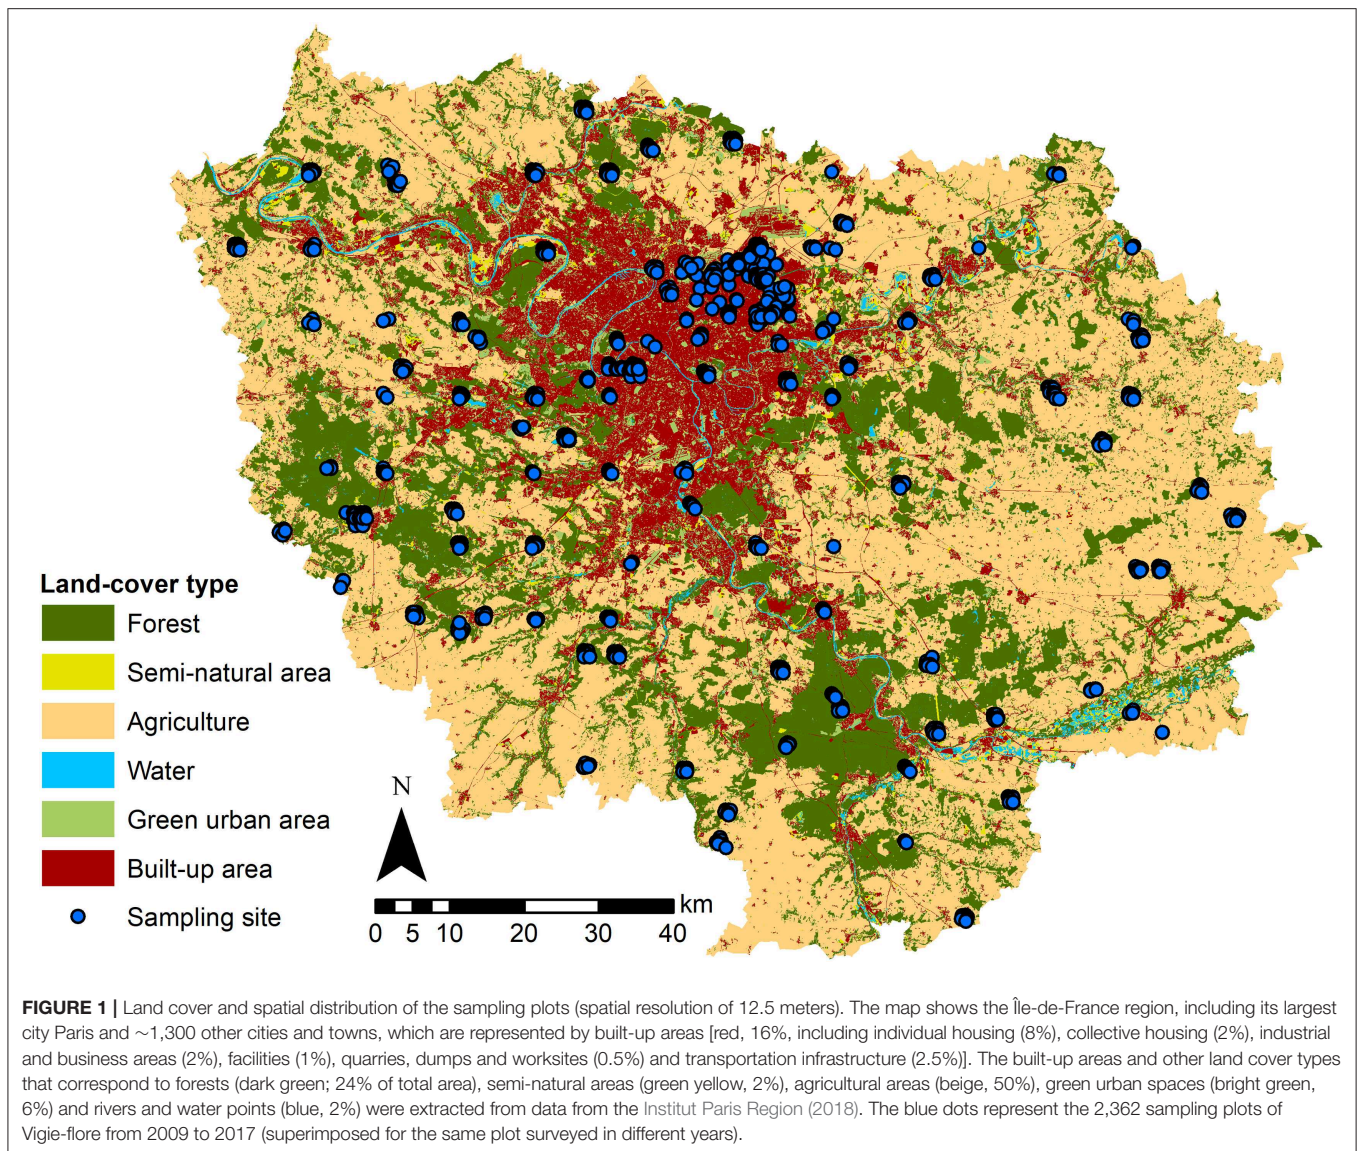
Land-cover type
Forest
Semi-natural area
Agriculture
Water
Green urban area
Built-up area
Sampling site

N

0 5 10 20 30 40 km

**FIGURE 1 |** Land cover and spatial distribution of the sampling plots (spatial resolution of 12.5 meters). The map shows the Île-de-France region, including its largest city Paris and ~1,300 other cities and towns, which are represented by built-up areas [red, 16%, including individual housing (8%), collective housing (2%), industrial and business areas (2%), facilities (1%), quarries, dumps and worksites (0.5%) and transportation infrastructure (2.5%)]. The built-up areas and other land cover types that correspond to forests (dark green; 24% of total area), semi-natural areas (green yellow, 2%), agricultural areas (beige, 50%), green urban spaces (bright green, 6%) and rivers and water points (blue, 2%) were extracted from data from the Institut Paris Region (2018). The blue dots represent the 2,362 sampling plots of Vigie-flore from 2009 to 2017 (superimposed for the same plot surveyed in different years).